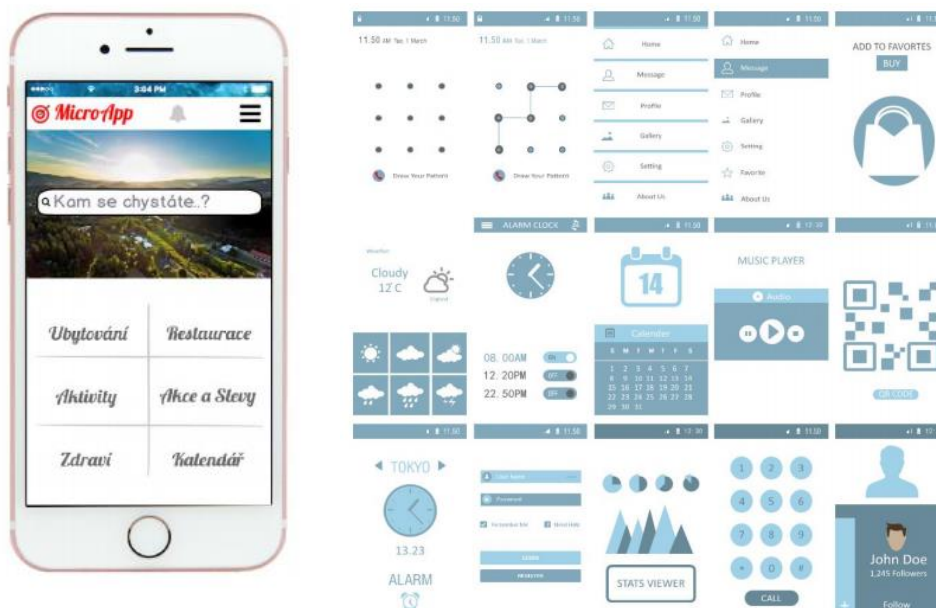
3:04 PM

MicroApp

Kam se chystáte..?

Ubytování
Restaurace
Aktivity
Akce a Slevy
Zdraví
Kalendář

11:50
11.50 AM Tue, 1 March
Draw Your Pattern

11:50
11.50 AM Tue, 1 March
Draw Your Pattern

11:50
Home
Message
Profile
Gallery
Setting
About Us

11:50
Home
Message
Profile
Gallery
Setting
Favorite
About Us

ADD TO FAVORTES
BUY

Weather
Cloudy
12°C

ALARM CLOCK
08. 00AM
12. 20PM
22. 50PM

11:50
14
Calender
S M T W T F S
1 2 3 4 5 6 7
8 9 10 11 12 13 14
15 16 17 18 19 20 21
22 23 24 25 26 27 28
29 30 31

12:30
MUSIC PLAYER
Audio

QR CODE

11:50
TOKYO
13.23
ALARM

11:50
User Name
Password
LOGIN
REGISTER

12:30
STATS VIEWER

11:50
1 2 3
4 5 6
7 8 9
* 0 #
CALL

John Doe
1,245 Followers
Follow